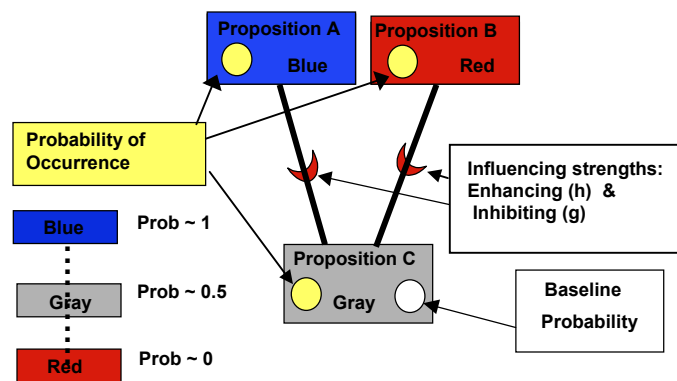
Proposition A
Blue

Proposition B
Red

Probability of Occurrence

Influencing strengths: Enhancing (h) & Inhibiting (g)

Blue
Prob ~ 1

Gray
Prob ~ 0.5

Red
Prob ~ 0

Proposition C
Gray

Baseline Probability